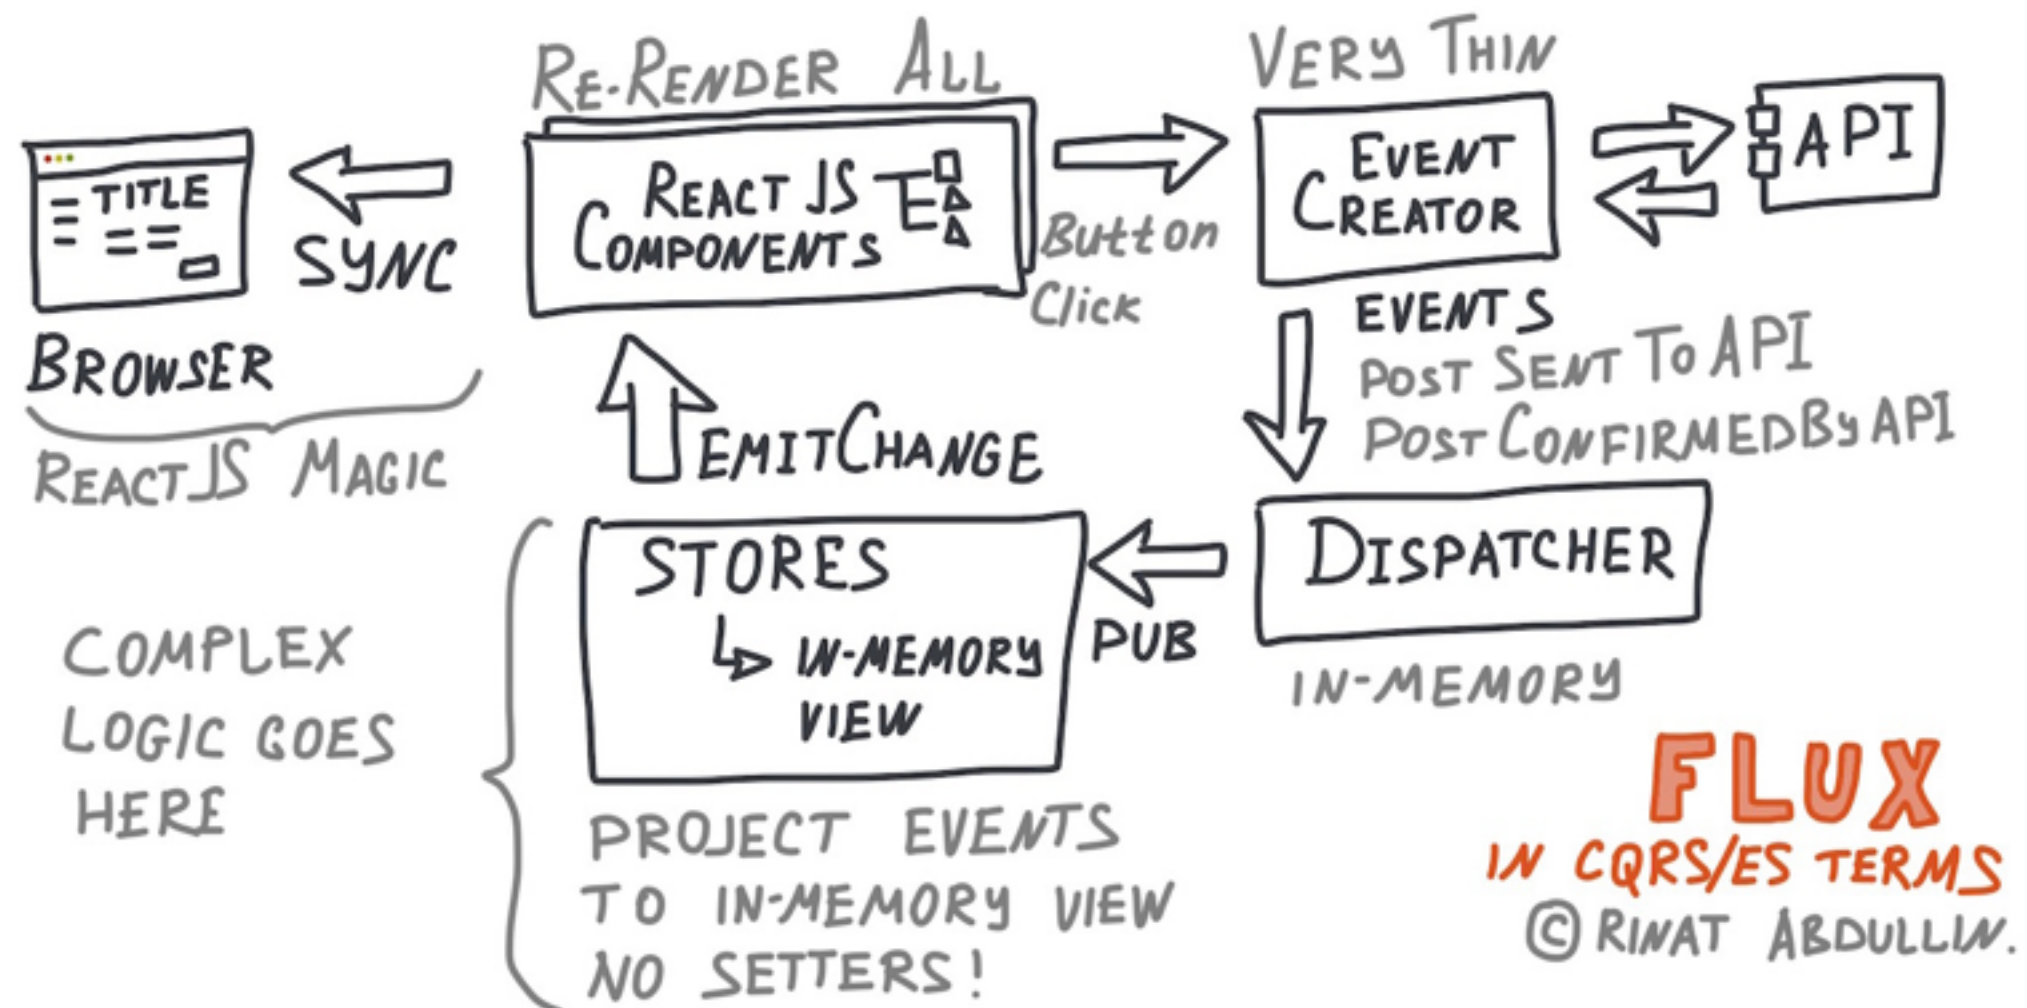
TITLE

BROWSER

SYNC

REACT JS MAGIC

RE-RENDER ALL

REACT JS COMPONENTS

Button Click

VERY THIN

EVENT CREATOR

API

EVENTS
POST SENT TO API
POST CONFIRMED BY API

EMITCHANGE

STORES
IN-MEMORY VIEW

PUB

DISPATCHER

IN-MEMORY

COMPLEX LOGIC GOES HERE

PROJECT EVENTS TO IN-MEMORY VIEW
NO SETTERS!

FLUX
IN CQRS/ES TERMS
© RINAT ABDULLIN.